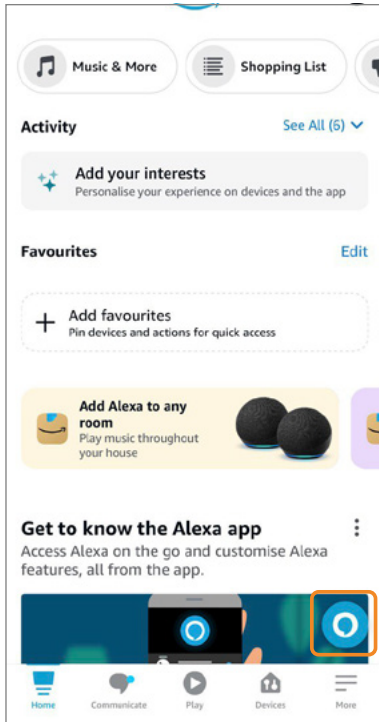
Music & More

Shopping List

Activity

See All (6)

Add your interests
Personalise your experience on devices and the app

Favourites

Edit

Add favourites
Pin devices and actions for quick access

Add Alexa to any room
Play music throughout your house

Get to know the Alexa app
Access Alexa on the go and customise Alexa features, all from the app.

Home
Communicate
Play
Devices
More